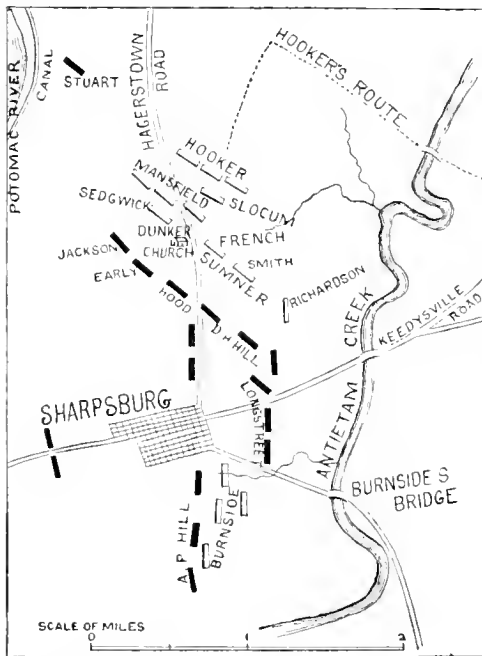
POTOMAC RIVER
CANAL
STUART
HAGERSTOWN ROAD
HOOKER'S ROUTE
HOOKER
MANSFIELD
SLOCUM
SEDGWICK
DUNKER CHURCH
FRENCH
JACKSON
SMITH
EARLY
SUMNER
RICHARDSON
HOOD
D.H. HILL
CREEK
KEEDYSVILLE ROAD
SHARPSBURG
LONGSTREET
ANTIETAM
BURNSIDE'S BRIDGE
BURNSIDE
A.P. HILL
SCALE OF MILES
0
1
2